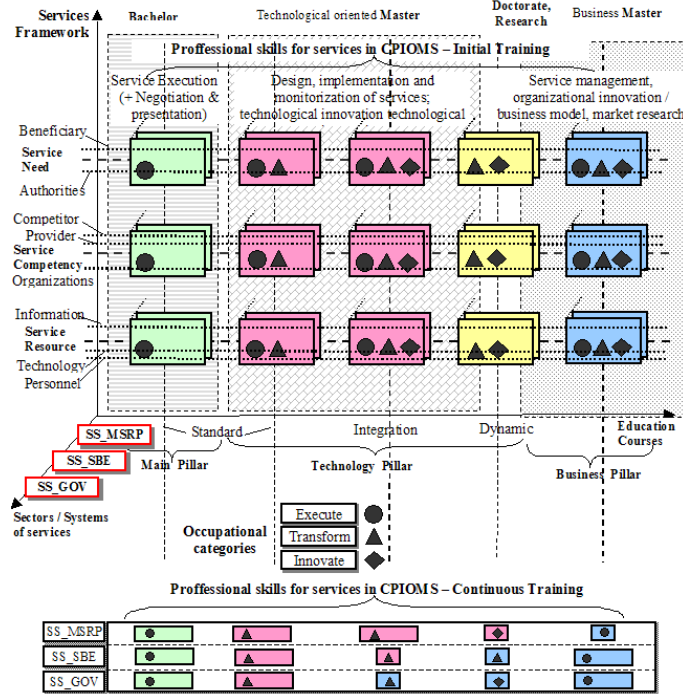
Services Framework

Bachelor

Technological oriented Master

Doctorate, Research

Business Master

Proffessional skills for services in CPIOMS – Initial Training

Service Execution (+ Negotiation & presentation)

Design, implementation and monitorization of services; technological innovation technological

Service management, organizational innovation / business model, market research

Beneficiary
Service Need
Authorities

Competitor
Provider
Service Competency
Organizations

Information
Service Resource
Technology
Personnel

Standard

Integration

Dynamic

Education Courses

SS_MSRP
SS_SBE
SS_GOV

Sectors / Systems of services

Main Pillar

Technology Pillar

Business Pillar

Occupational categories

Execute
Transform
Innovate

Proffessional skills for services in CPIOMS – Continuous Training

SS_MSRP
SS_SBE
SS_GOV